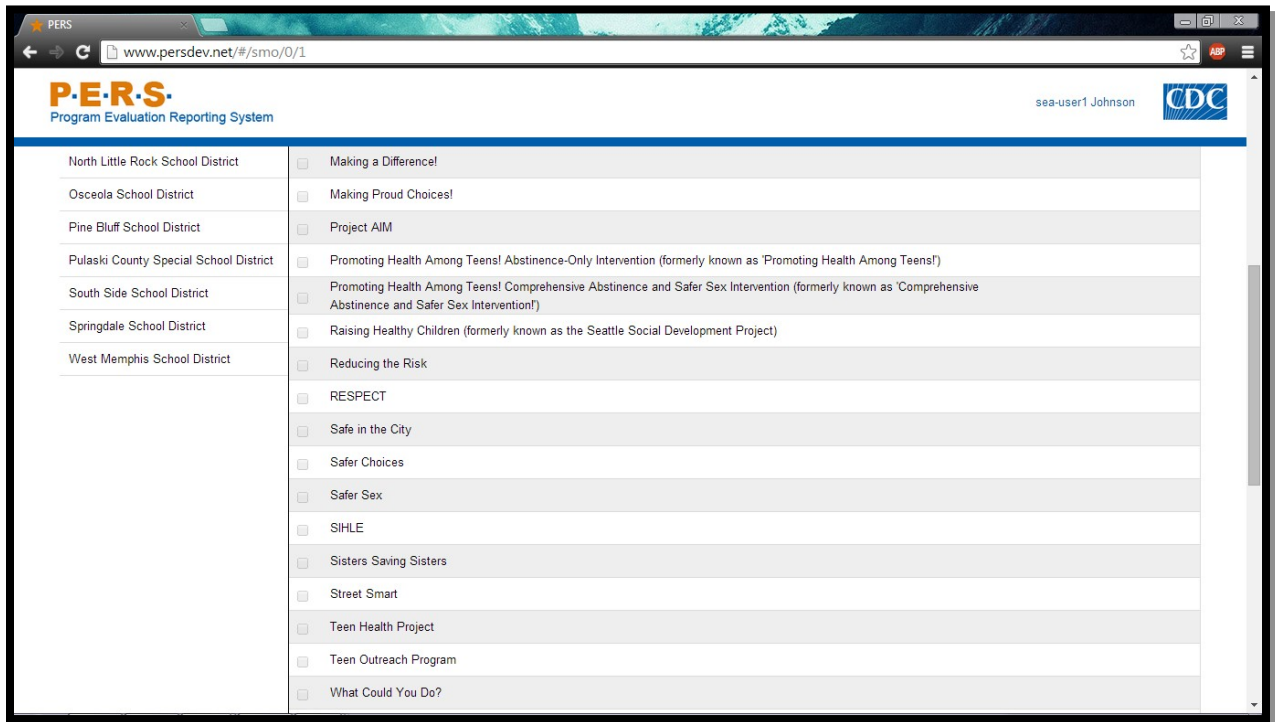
PERS

www.persdev.net/#/smo/0/1

P·E·R·S·
Program Evaluation Reporting System

sea-user1 Johnson

CDC

North Little Rock School District
Osceola School District
Pine Bluff School District
Pulaski County Special School District
South Side School District
Springdale School District
West Memphis School District

Making a Difference!
Making Proud Choices!
Project AIM
Promoting Health Among Teens! Abstinence-Only Intervention (formerly known as 'Promoting Health Among Teens!')
Promoting Health Among Teens! Comprehensive Abstinence and Safer Sex Intervention (formerly known as 'Comprehensive Abstinence and Safer Sex Intervention!')
Raising Healthy Children (formerly known as the Seattle Social Development Project)
Reducing the Risk
RESPECT
Safe in the City
Safer Choices
Safer Sex
SIHLE
Sisters Saving Sisters
Street Smart
Teen Health Project
Teen Outreach Program
What Could You Do?